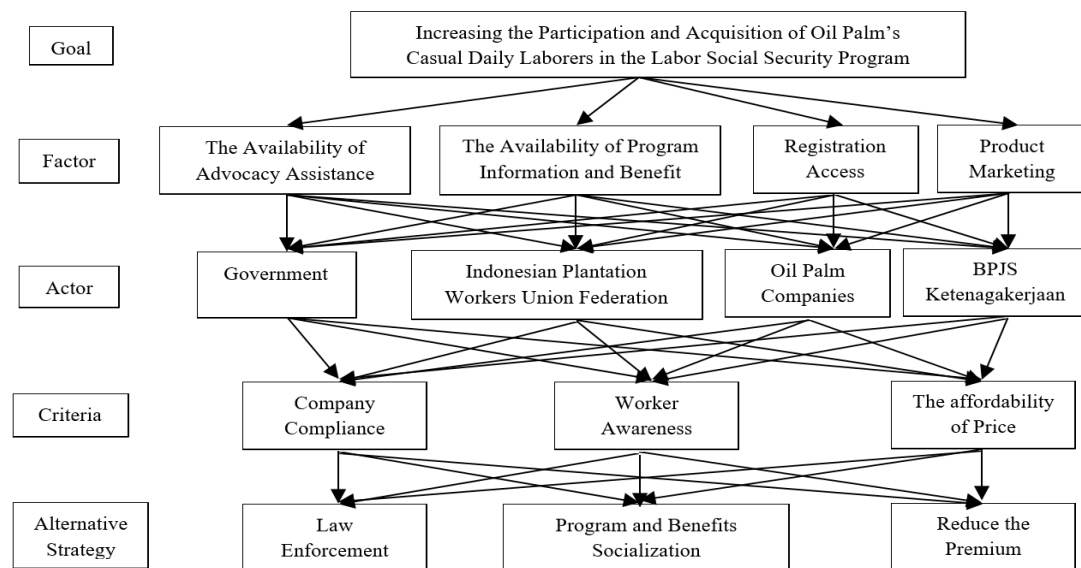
Goal

Increasing the Participation and Acquisition of Oil Palm's Casual Daily Laborers in the Labor Social Security Program

Factor

The Availability of Advocacy Assistance

The Availability of Program Information and Benefit

Registration Access

Product Marketing

Actor

Government

Indonesian Plantation Workers Union Federation

Oil Palm Companies

BPJS Ketenagakerjaan

Criteria

Company Compliance

Worker Awareness

The affordability of Price

Alternative Strategy

Law Enforcement

Program and Benefits Socialization

Reduce the Premium